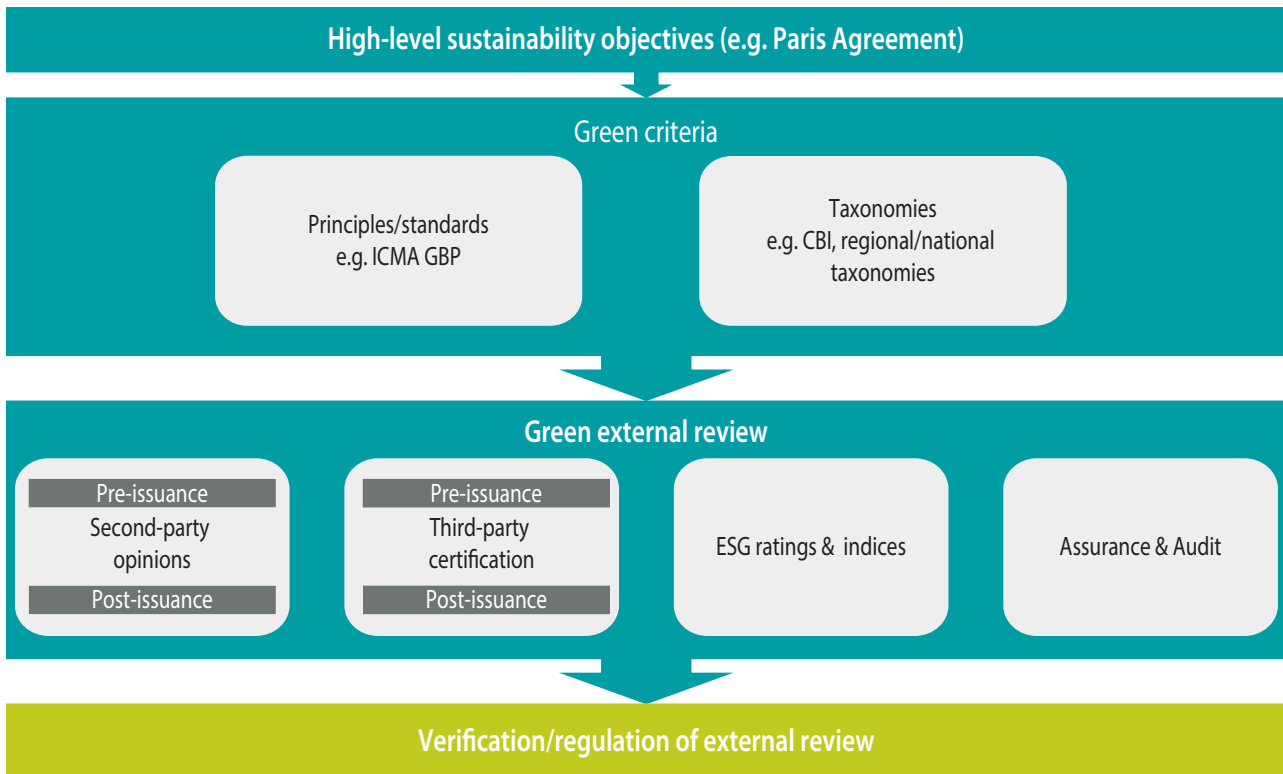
High-level sustainability objectives (e.g. Paris Agreement)

Green criteria

Principles/standards e.g. ICMA GBP

Taxonomies e.g. CBI, regional/national taxonomies

Green external review

Pre-issuance
Second-party opinions
Post-issuance

Pre-issuance
Third-party certification
Post-issuance

ESG ratings & indices

Assurance & Audit

Verification/regulation of external review